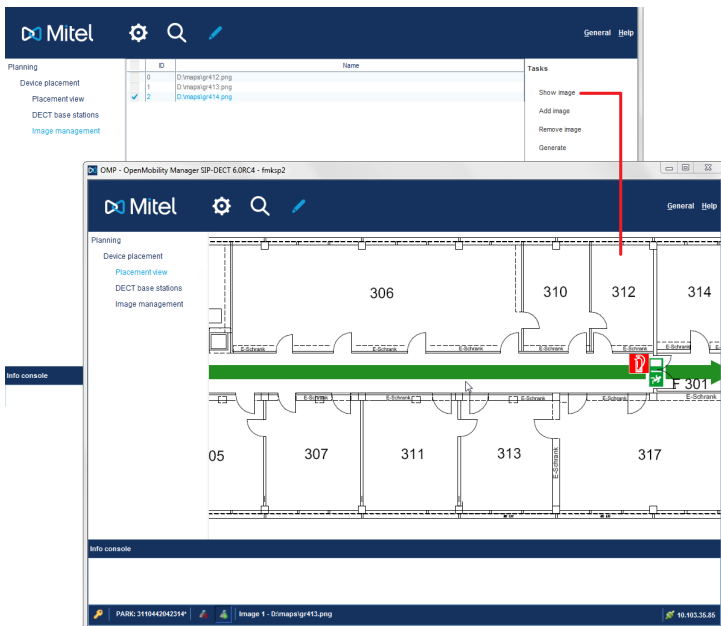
Mitel

General Help

Planning
Device placement
Placement view
DECT base stations
Image management

| | ID | Name |
|---|---|---|
| | 0 | D:\maps\gr412.png |
| | 1 | D:\maps\gr413.png |
| ✓ | 2 | D:\maps\gr414.png |

Tasks
Show image
Add image
Remove image
Generate

Info console

OMP - OpenMobility Manager SIP-DECT 6.0RC4 - fmksp2

Mitel

General Help

Planning
Device placement
Placement view
DECT base stations
Image management

306
310
312
314
E-Schrank
E-Schrank
E-Schrank
E-Schrank
E-Schrank
F 301
E-Schrank
E-Schrank
E-Schrank
E-Schrank
E-Schrank
05
307
311
313
E-Schrank
317

Info console

PARK: 31104420423I4*
Image 1 - D:\maps\gr413.png
10.103.35.85